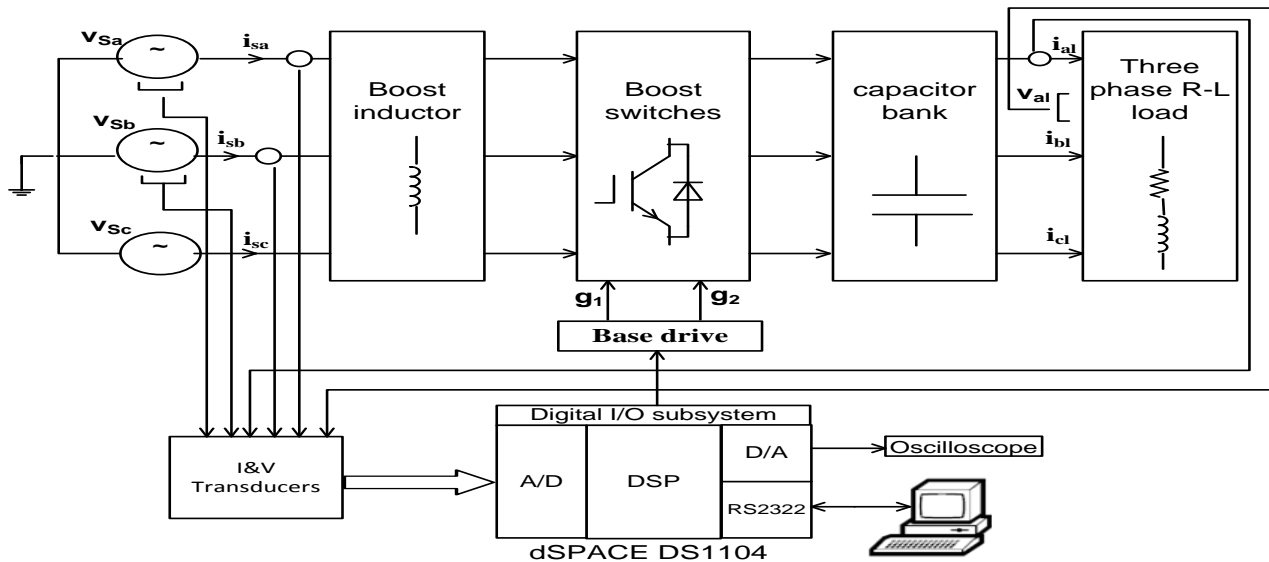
$v_{Sa}$

$i_{sa}$

$v_{Sb}$

$i_{sb}$

$v_{Sc}$

$i_{sc}$

Boost inductor

Boost switches

capacitor bank

$i_{al}$

$v_{al}$

Three phase R-L load

$i_{bl}$

$i_{cl}$

$g_1$

$g_2$

Base drive

Digital I/O subsystem

I&V Transducers

A/D

DSP

D/A

RS2322

Oscilloscope

dSPACE DS1104